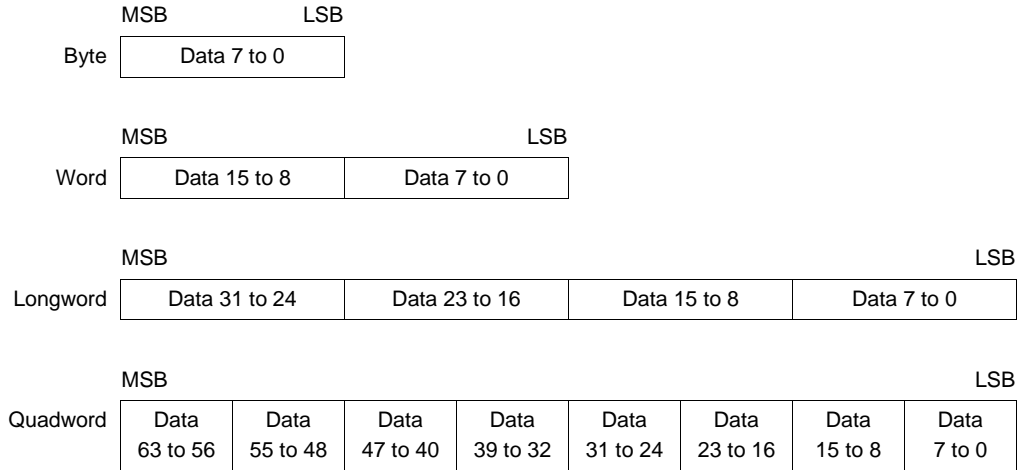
MSB LSB

| Byte | Data 7 to 0 |
|---|---|

MSB LSB

| Word | Data 15 to 8 | Data 7 to 0 |
|---|---|---|

MSB LSB

| Longword | Data 31 to 24 | Data 23 to 16 | Data 15 to 8 | Data 7 to 0 |
|---|---|---|---|---|

MSB LSB

| Quadword | Data 63 to 56 | Data 55 to 48 | Data 47 to 40 | Data 39 to 32 | Data 31 to 24 | Data 23 to 16 | Data 15 to 8 | Data 7 to 0 |
|---|---|---|---|---|---|---|---|---|